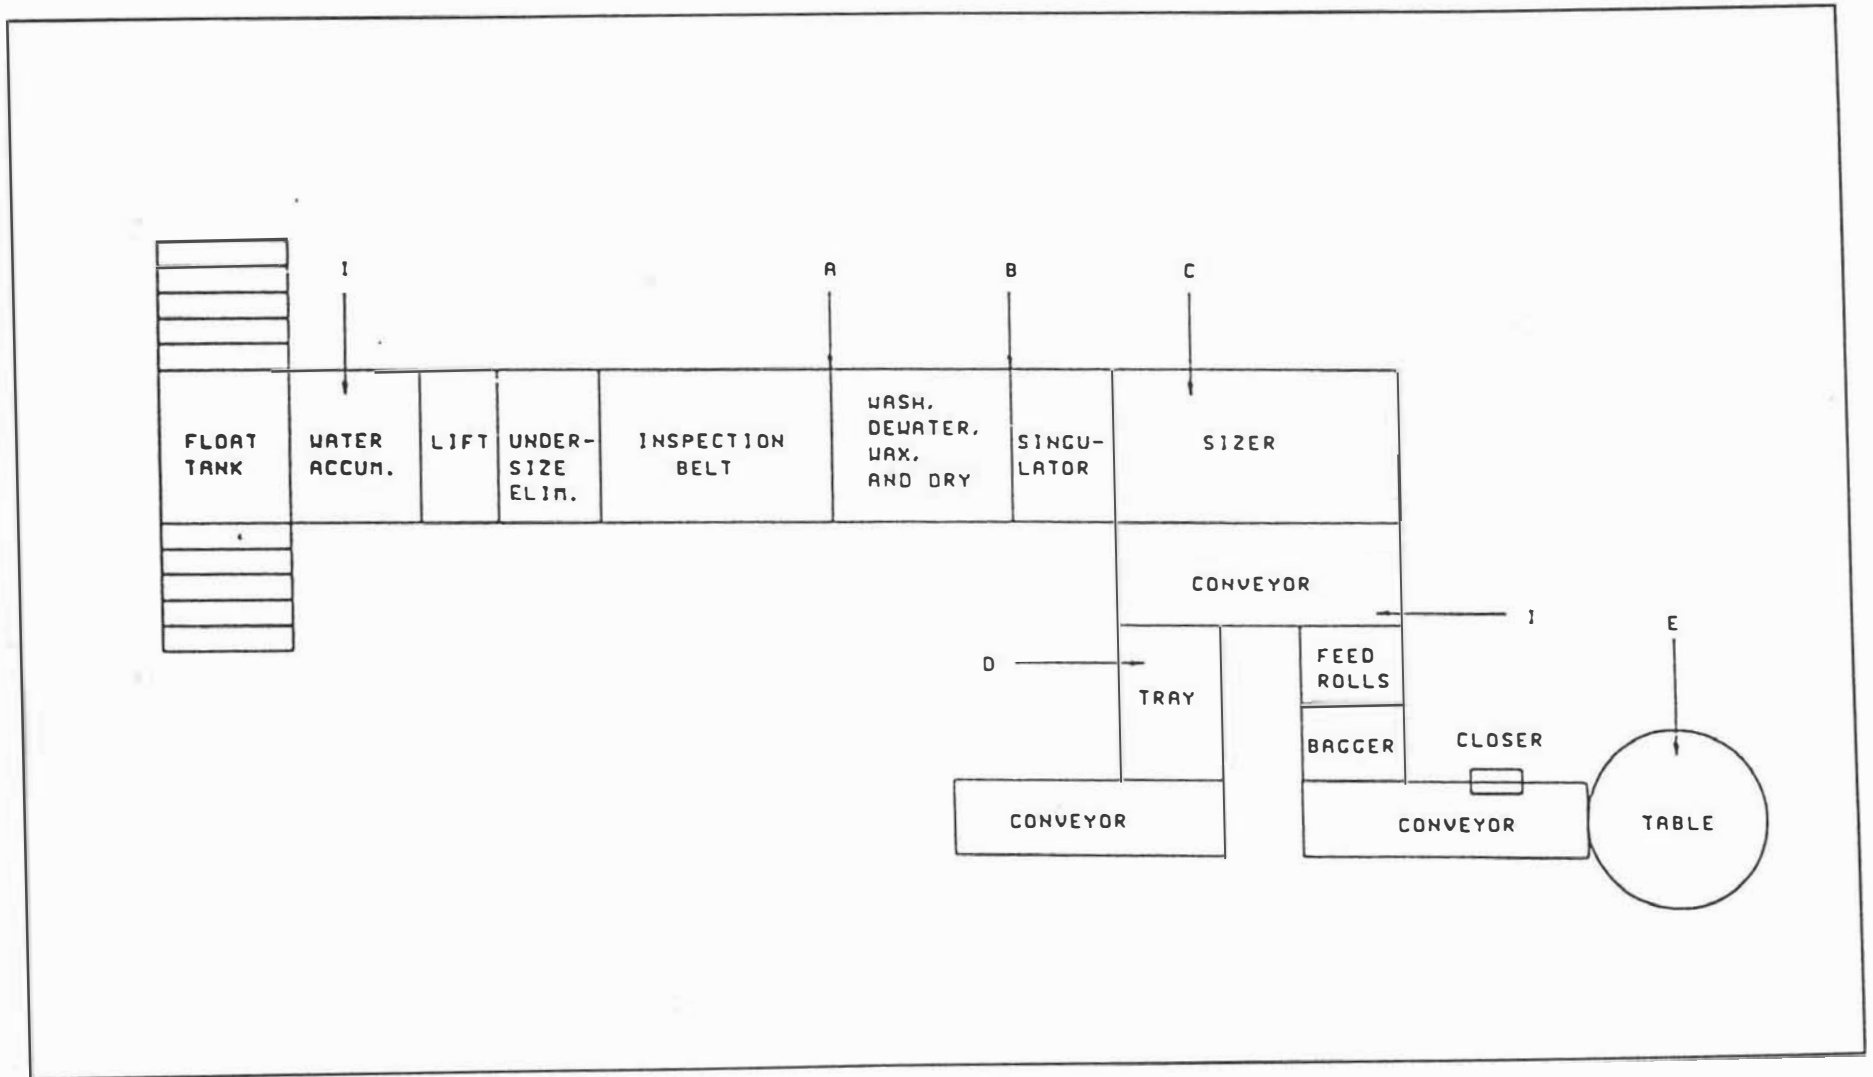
I

A

B

C

FLOAT TANK

WATER ACCUM.

LIFT

UNDER-SIZE ELIM.

INSPECTION BELT

WASH, DEWATER, WAX, AND DRY

SINGULATOR

SIZER

CONVEYOR

I

E

D

TRAY

FEED ROLLS

BAGGER

CLOSER

CONVEYOR

CONVEYOR

TABLE